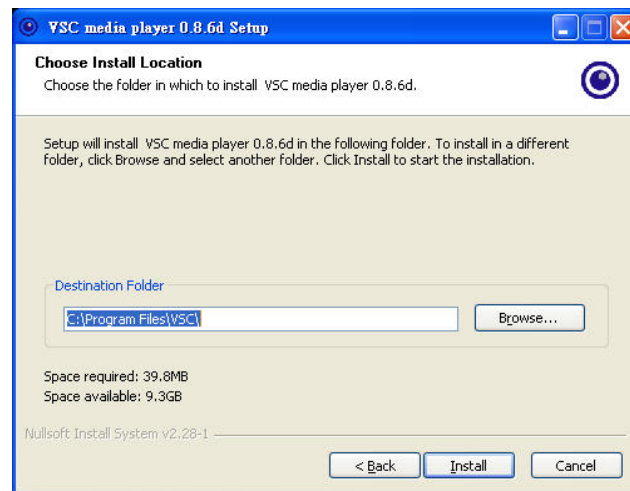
VSC media player 0.8.6d Setup

Choose Install Location
Choose the folder in which to install VSC media player 0.8.6d.

Setup will install VSC media player 0.8.6d in the following folder. To install in a different folder, click Browse and select another folder. Click Install to start the installation.

Destination Folder
C:\Program Files\VSC\
Browse...

Space required: 39.8MB
Space available: 9.3GB

Nullsoft Install System v2.28-1

< Back
Install
Cancel